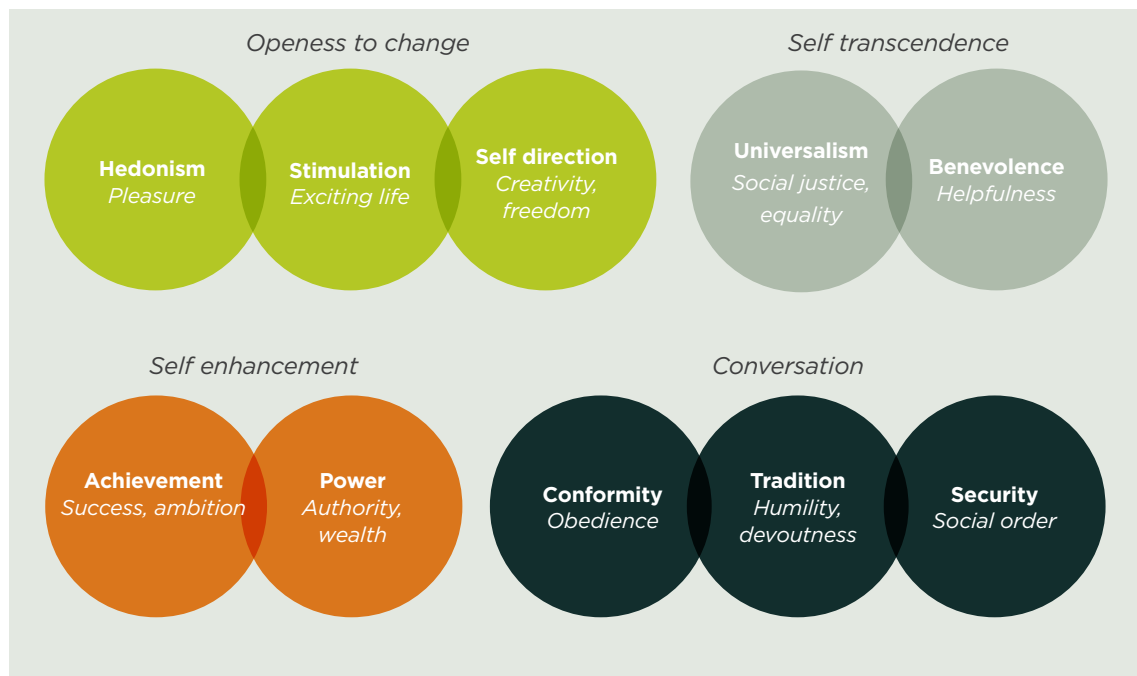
Openess to change

Hedonism
Pleasure

Stimulation
Exciting life

Self direction
Creativity, freedom

Self transcendence

Universalism
Social justice, equality

Benevolence
Helpfulness

Self enhancement

Achievement
Success, ambition

Power
Authority, wealth

Conversation

Conformity
Obedience

Tradition
Humility, devoutness

Security
Social order